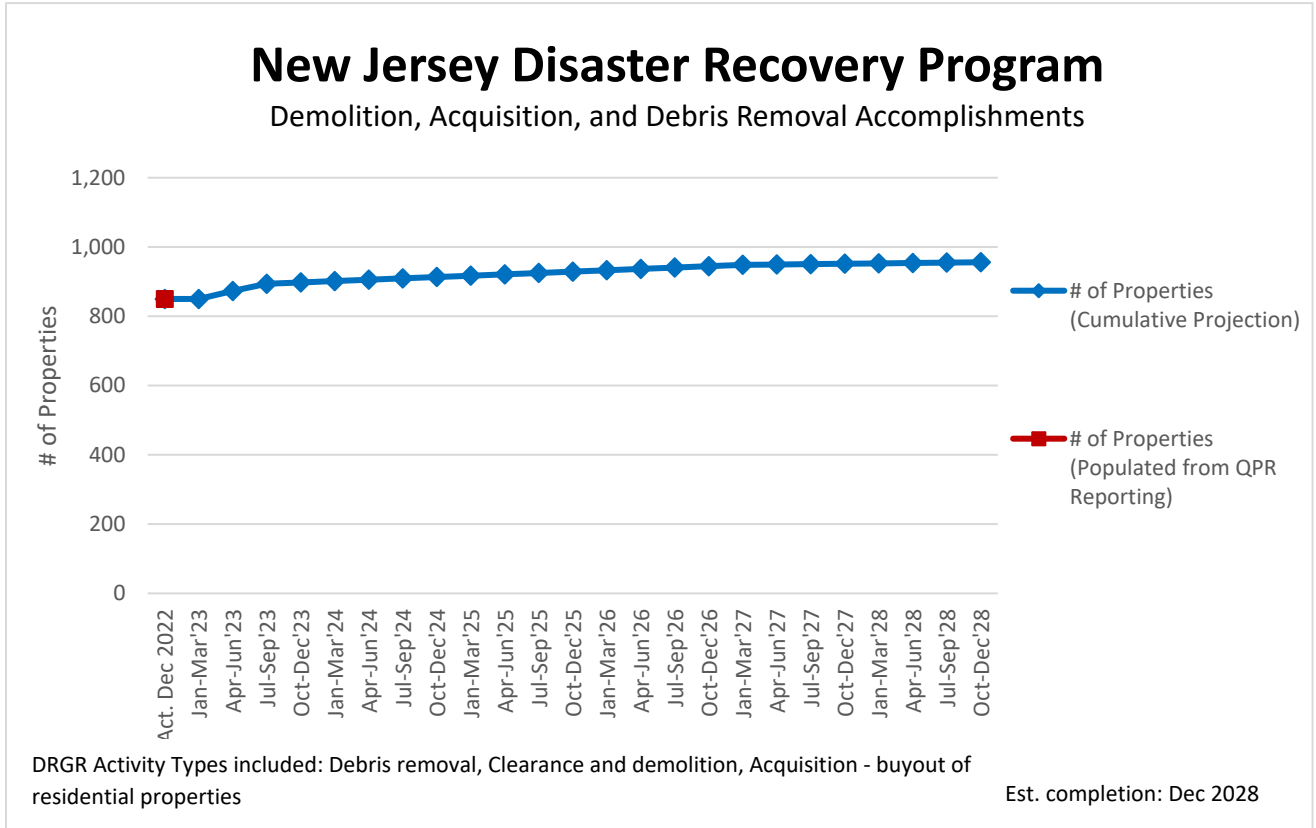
New Jersey Disaster Recovery Program

Demolition, Acquisition, and Debris Removal Accomplishments

1,200
1,000
800
600
400
200
0

# of Properties

Act. Dec 2022
Jan-Mar'23
Apr-Jun'23
Jul-Sep'23
Oct-Dec'23
Jan-Mar'24
Apr-Jun'24
Jul-Sep'24
Oct-Dec'24
Jan-Mar'25
Apr-Jun'25
Jul-Sep'25
Oct-Dec'25
Jan-Mar'26
Apr-Jun'26
Jul-Sep'26
Oct-Dec'26
Jan-Mar'27
Apr-Jun'27
Jul-Sep'27
Oct-Dec'27
Jan-Mar'28
Apr-Jun'28
Jul-Sep'28
Oct-Dec'28

# of Properties (Cumulative Projection)

# of Properties (Populated from QPR Reporting)

DRGR Activity Types included: Debris removal, Clearance and demolition, Acquisition - buyout of residential properties

Est. completion: Dec 2028